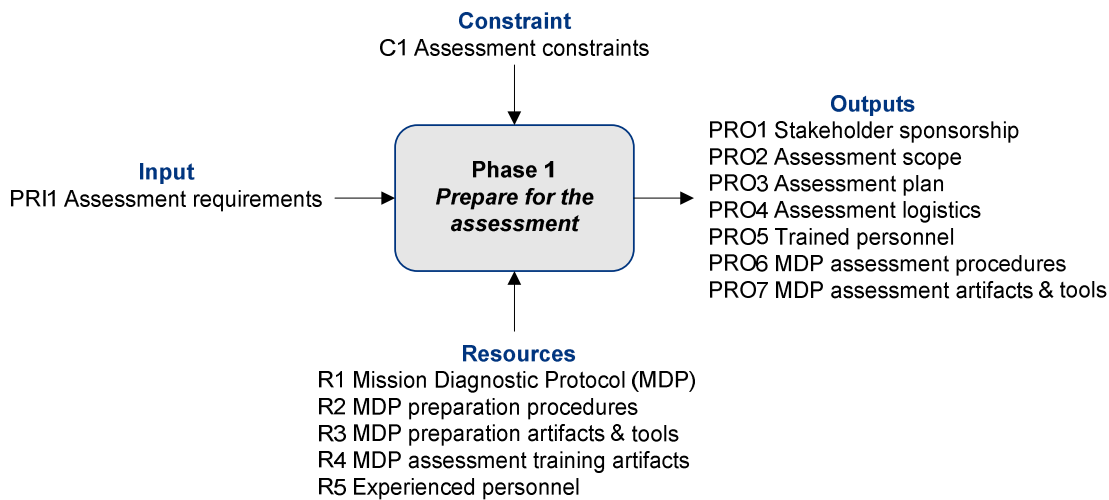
Constraint
C1 Assessment constraints

Input
PRI1 Assessment requirements

Phase 1
*Prepare for the assessment*

Outputs
PRO1 Stakeholder sponsorship
PRO2 Assessment scope
PRO3 Assessment plan
PRO4 Assessment logistics
PRO5 Trained personnel
PRO6 MDP assessment procedures
PRO7 MDP assessment artifacts & tools

Resources
R1 Mission Diagnostic Protocol (MDP)
R2 MDP preparation procedures
R3 MDP preparation artifacts & tools
R4 MDP assessment training artifacts
R5 Experienced personnel